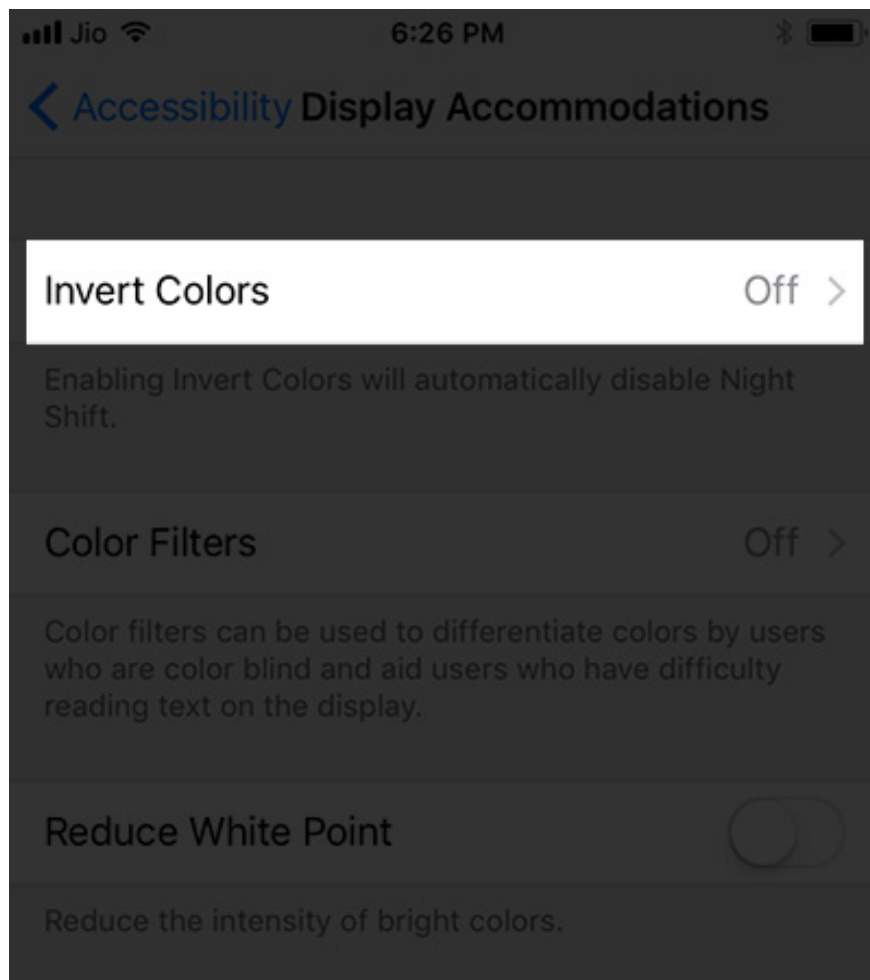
Jio 6:26 PM

< Accessibility Display Accommodations

Invert Colors Off >

Enabling Invert Colors will automatically disable Night Shift.

Color Filters Off >

Color filters can be used to differentiate colors by users who are color blind and aid users who have difficulty reading text on the display.

Reduce White Point

Reduce the intensity of bright colors.